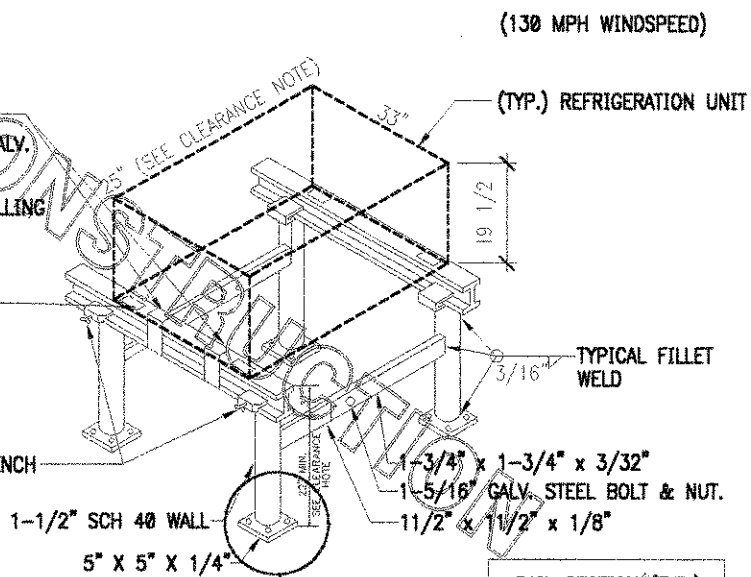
(130 MPH WINDSPEED)

5" (SEE CLEARANCE NOTE)

33"

(TYP.) REFRIGERATION UNIT

19 1/2

ALV.

LLING

TYPICAL FILLET WELD

3/16"

NCH

23" MIN. SEE CLEARANCE NOTE

1-3/4" x 1-3/4" x 3/32"

1-5/16" GALV. STEEL BOLT & NUT.

11/2" x 11/2" x 1/8"

1-1/2" SCH 40 WALL

5" X 5" X 1/4"

INSTRUCTION

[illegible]